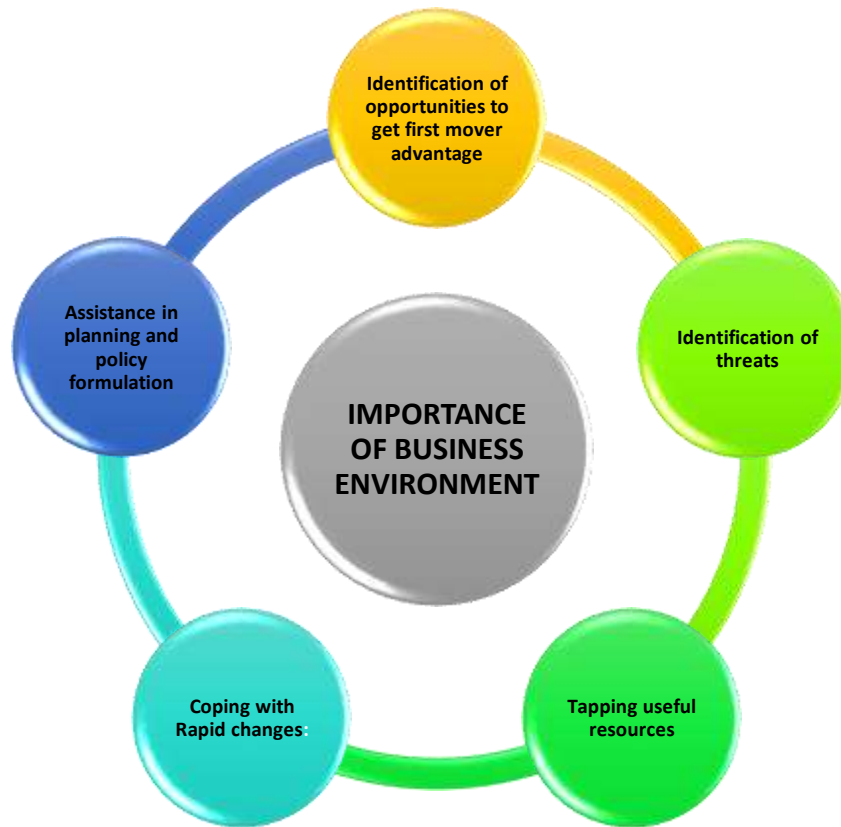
Identification of opportunities to get first mover advantage

Identification of threats

Tapping useful resources

Coping with Rapid changes:

Assistance in planning and policy formulation

IMPORTANCE OF BUSINESS ENVIRONMENT